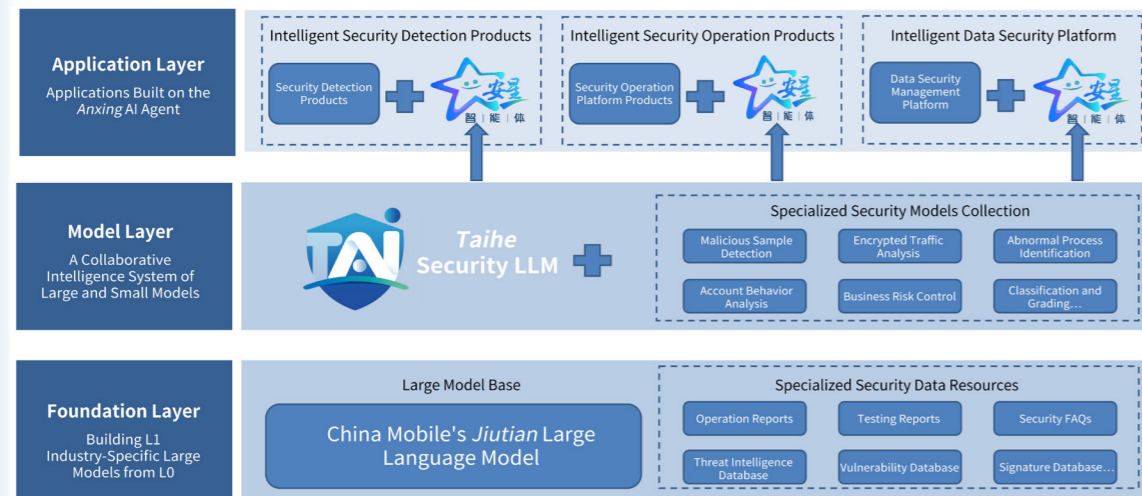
Application Layer

Applications Built on the *Anxing* AI Agent

Intelligent Security Detection Products

Security Detection Products

安星

智 能 体

Intelligent Security Operation Products

Security Operation Platform Products

安星

智 能 体

Intelligent Data Security Platform

Data Security Management Platform

安星

智 能 体

Model Layer

A Collaborative Intelligence System of Large and Small Models

TAI

Taihe Security LLM

Specialized Security Models Collection

| Malicious Sample Detection | Encrypted Traffic Analysis | Abnormal Process Identification |
|---|---|---|
| Account Behavior Analysis | Business Risk Control | Classification and Grading… |

Foundation Layer

Building L1 Industry-Specific Large Models from L0

Large Model Base

China Mobile's *Jiutian* Large Language Model

Specialized Security Data Resources

| Operation Reports | Testing Reports | Security FAQs |
|---|---|---|
| Threat Intelligence Database | Vulnerability Database | Signature Database… |